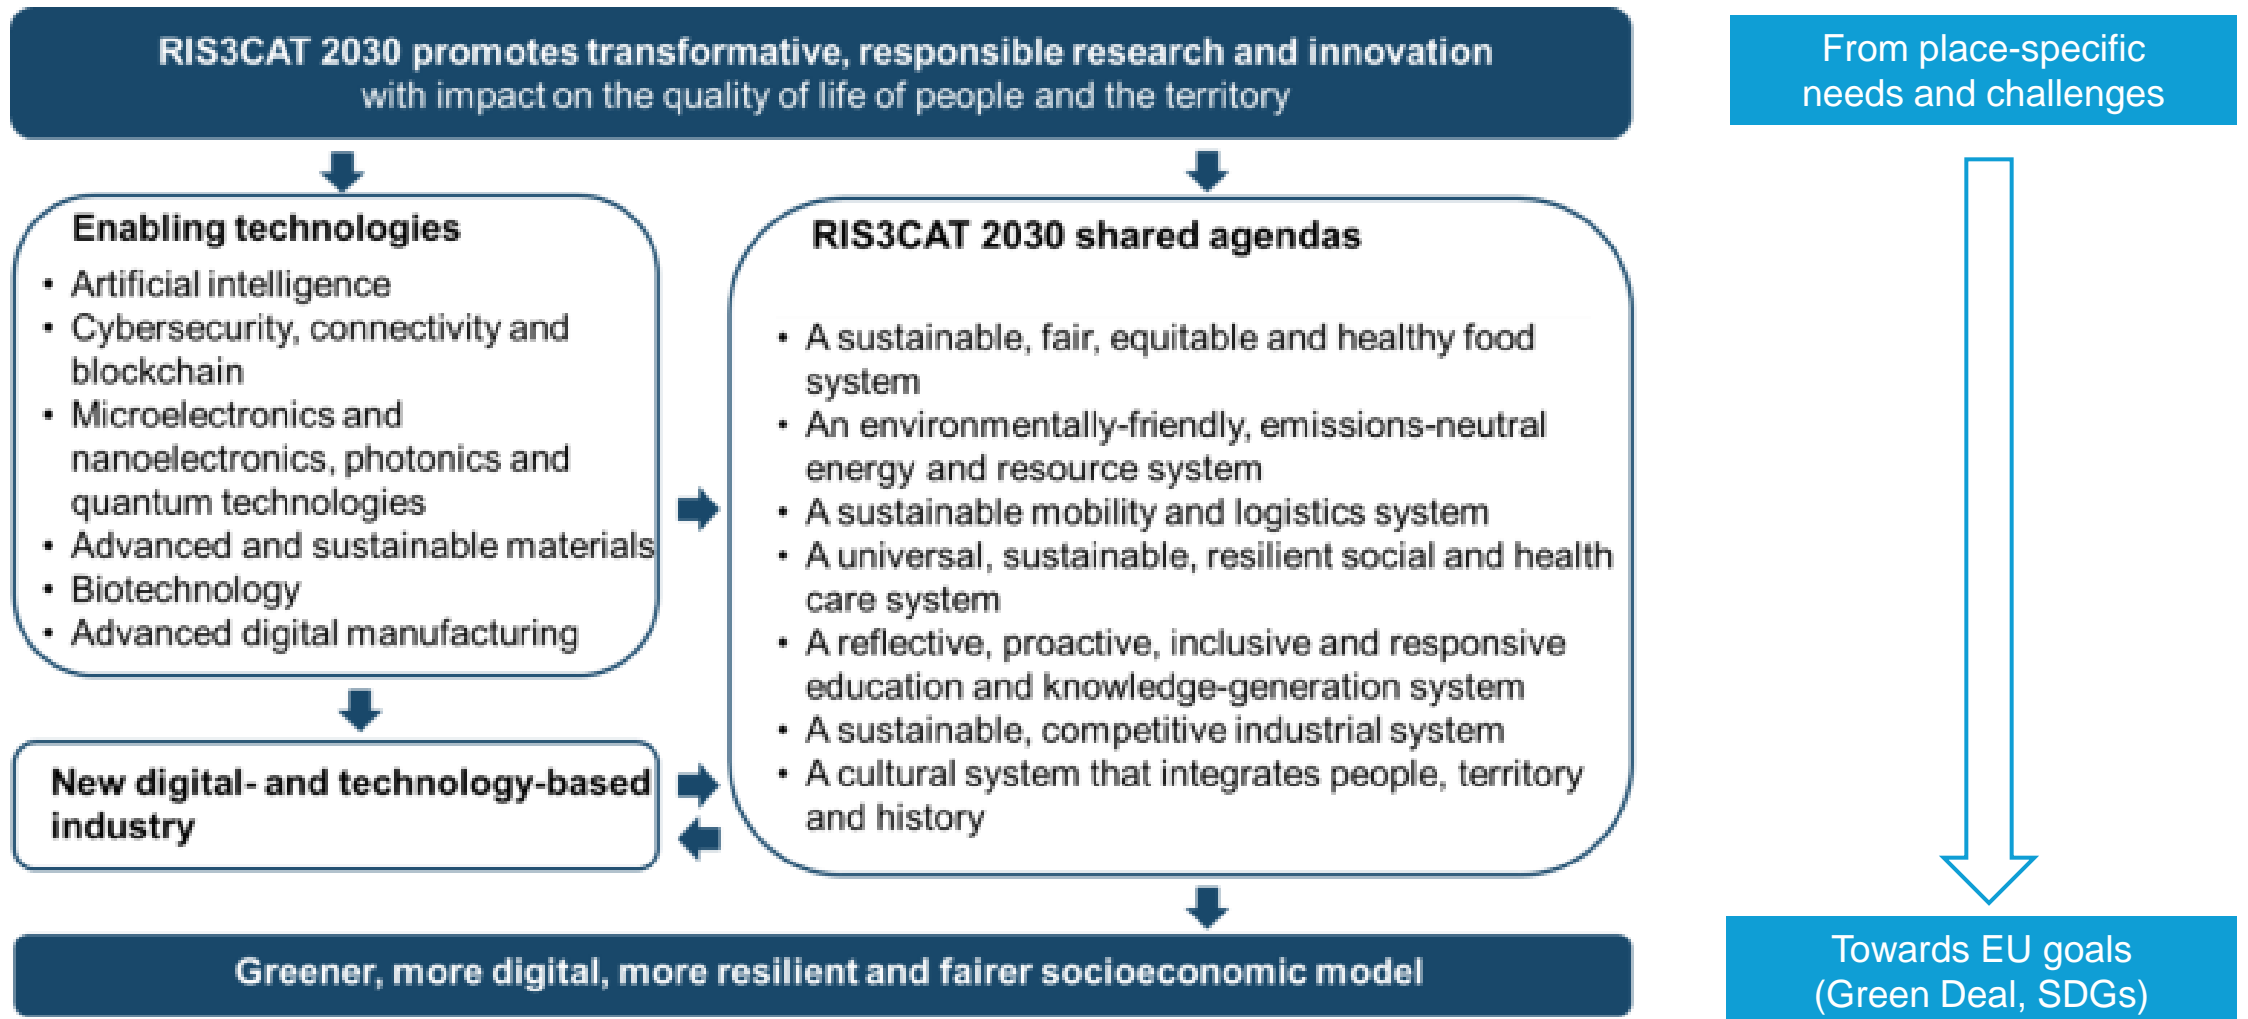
RIS3CAT 2030 promotes transformative, responsible research and innovation with impact on the quality of life of people and the territory

From place-specific needs and challenges

Enabling technologies
• Artificial intelligence
• Cybersecurity, connectivity and blockchain
• Microelectronics and nanoelectronics, photonics and quantum technologies
• Advanced and sustainable materials
• Biotechnology
• Advanced digital manufacturing

New digital- and technology-based industry

RIS3CAT 2030 shared agendas
• A sustainable, fair, equitable and healthy food system
• An environmentally-friendly, emissions-neutral energy and resource system
• A sustainable mobility and logistics system
• A universal, sustainable, resilient social and health care system
• A reflective, proactive, inclusive and responsive education and knowledge-generation system
• A sustainable, competitive industrial system
• A cultural system that integrates people, territory and history

Greener, more digital, more resilient and fairer socioeconomic model

Towards EU goals (Green Deal, SDGs)